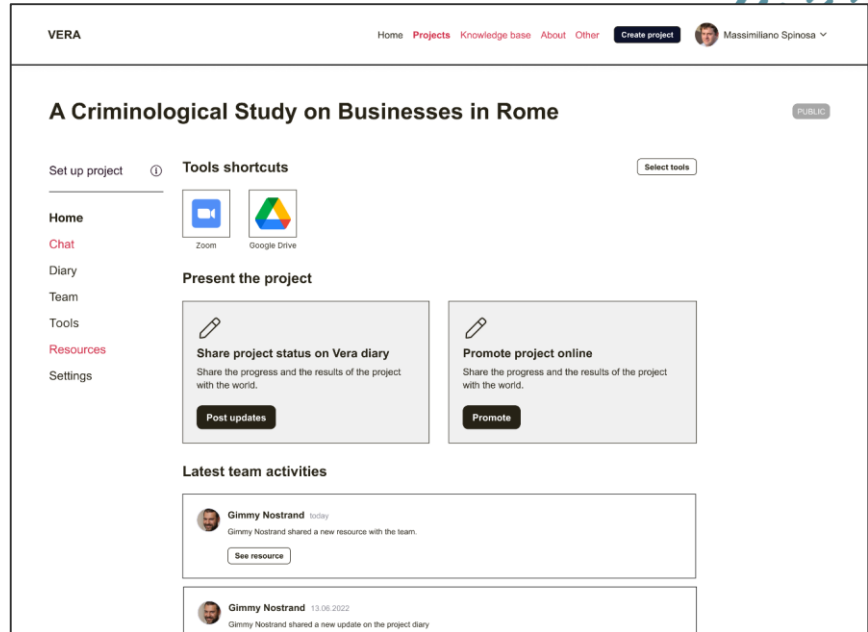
VERA

Home Projects Knowledge base About Other Create project Massimiliano Spinosa

A Criminological Study on Businesses in Rome

PUBLIC

Set up project

Home
Chat
Diary
Team
Tools
Resources
Settings

Tools shortcuts

Select tools

Zoom

Google Drive

Present the project

Share project status on Vera diary

Share the progress and the results of the project with the world.

Post updates

Promote project online

Share the progress and the results of the project with the world.

Promote

Latest team activities

Gimmy Nostrand today

Gimmy Nostrand shared a new resource with the team.

See resource

Gimmy Nostrand 13.06.2022

Gimmy Nostrand shared a new update on the project diary